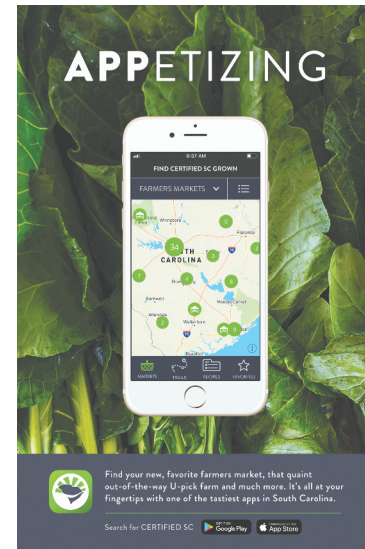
APPETIZING

9:37 AM

FIND CERTIFIED SC GROWN

FARMERS MARKETS

34

TH CAROLINA

MARKETS

TRAILS

PEOPLE

FAVORITES

Find your new, favorite farmers market, that quaint out-of-the-way U-pick farm and much more. It's all at your fingertips with one of the tastiest apps in South Carolina.

Search for CERTIFIED SC

GET IT ON Google Play

Download on the App Store